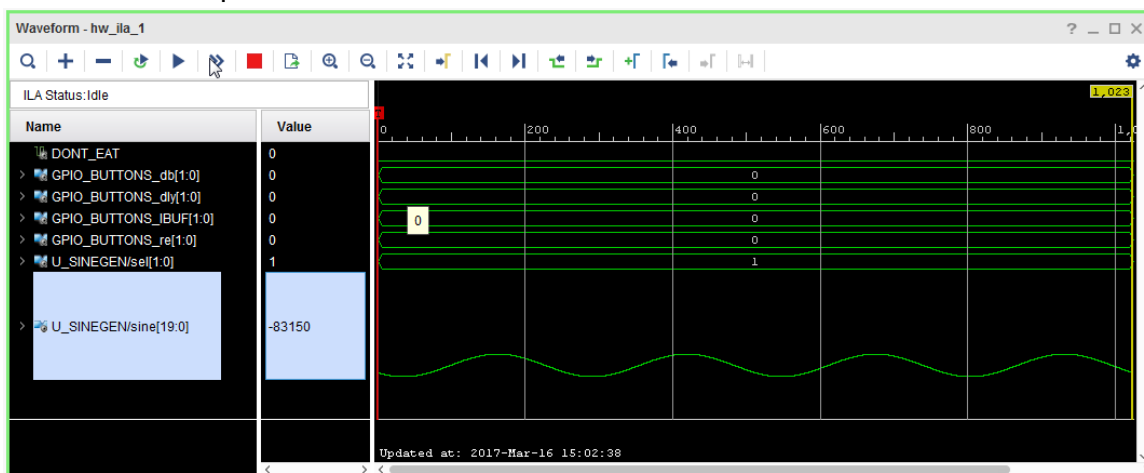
Waveform - hw_ila_1

? _ □ ×

ILA Status: Idle

| Name | Value |
|---|---|
| DONT_EAT | 0 |
| > GPIO_BUTTONS_db[1:0] | 0 |
| > GPIO_BUTTONS_dly[1:0] | 0 |
| > GPIO_BUTTONS_IBUF[1:0] | 0 |
| > GPIO_BUTTONS_re[1:0] | 0 |
| > U_SINEGEN/sel[1:0] | 1 |
| > U_SINEGEN/sine[19:0] | -83150 |

1,023

T

0 200 400 600 800 1,0

0

0

0

0

0

1

Updated at: 2017-Mar-16 15:02:38